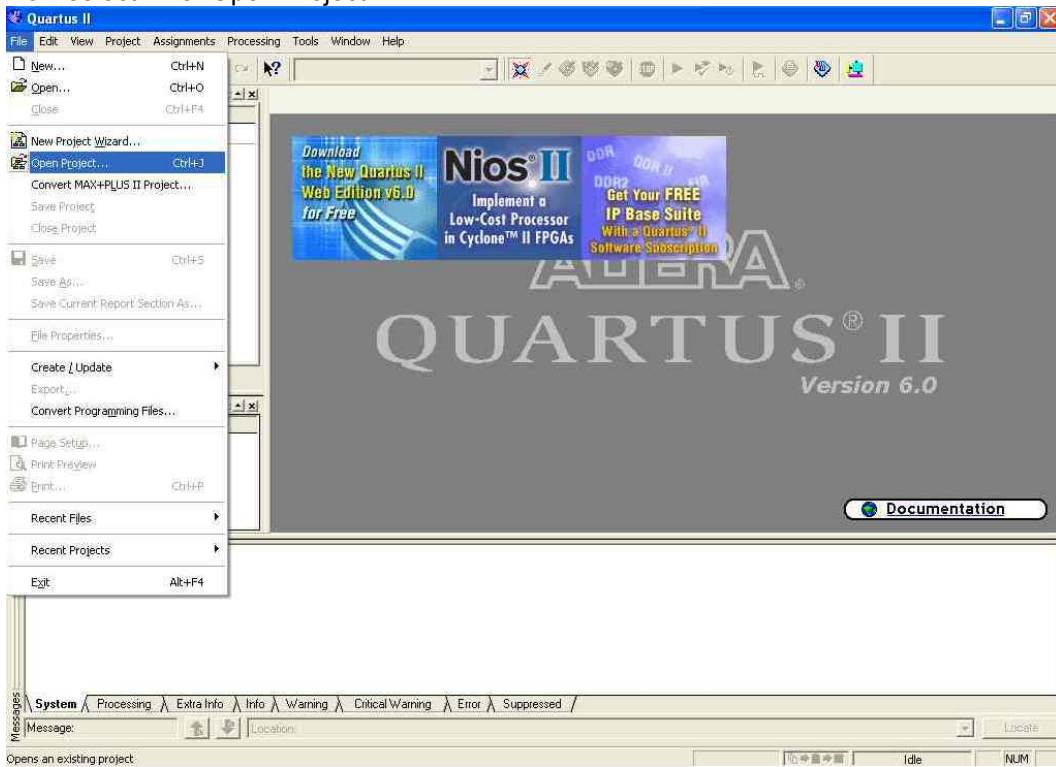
Quartus II

File Edit View Project Assignments Processing Tools Window Help

New... Ctrl+N
Open... Ctrl+O
Close Ctrl+F4
New Project Wizard...
Open Project... Ctrl+J
Convert MAX+PLUS II Project...
Save Project
Close Project
Save Ctrl+S
Save As...
Save Current Report Section As...
File Properties...
Create / Update
Export...
Convert Programming Files...
Page Setup...
Print Preview
Print... Ctrl+P
Recent Files
Recent Projects
Exit Alt+F4

Download the New Quartus II Web Edition v6.0 for Free

Nios® II Implement a Low-Cost Processor in Cyclone™ II FPGAs

DDR DDR II DDR2 Get Your FREE IP Base Suite With a Quartus® II Software Subscription

ALTERA®

QUARTUS® II

Version 6.0

Documentation

Messages

System Processing Extra Info Info Warning Critical Warning Error Suppressed

Message: Location: Locate

Opens an existing project

Idle NUM